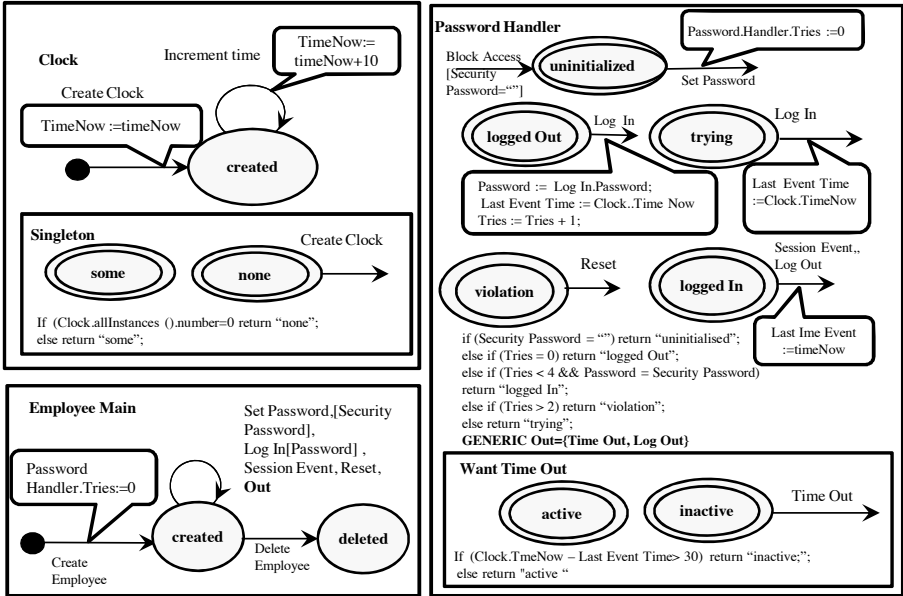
Clock

Increment time

TimeNow:= timeNow+10

Create Clock

TimeNow :=timeNow

created

Singleton

Create Clock

some

none

If (Clock.allInstances ().number=0 return "none"; else return "some";

Employee Main

Set Password,[Security Password], Log In[Password] , Session Event, Reset, **Out**

Password Handler.Tries:=0

created

deleted

Create Employee

Delete Employee

Password Handler

Password.Handler.Tries :=0

Block Access [Security Password=""]

uninitialized

Set Password

logged Out

Log In

trying

Log In

Password := Log In.Password; Last Event Time := Clock..Time Now Tries := Tries + 1;

Last Event Time :=Clock.TimeNow

violation

Reset

logged In

Session Event,, Log Out

Last Ime Event :=timeNow

if (Security Password = "") return "uninitialised";
else if (Tries = 0) return "logged Out";
else if (Tries < 4 && Password = Security Password) return "logged In";
else if (Tries > 2) return "violation";
else return "trying";
**GENERIC Out={Time Out, Log Out}**

Want Time Out

active

inactive

Time Out

If (Clock.TmeNow – Last Event Time> 30) return "inactive;";
else return "active "